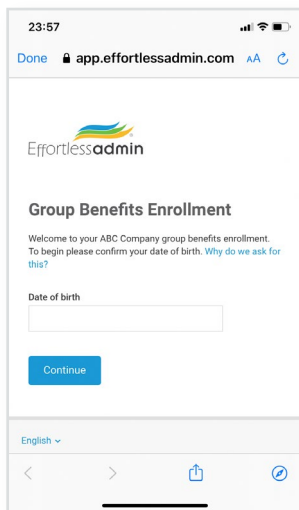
23:57

Done app.effortlessadmin.com AA

Effortlessadmin

Group Benefits Enrollment

Welcome to your ABC Company group benefits enrollment. To begin please confirm your date of birth. Why do we ask for this?

Date of birth

Continue

English